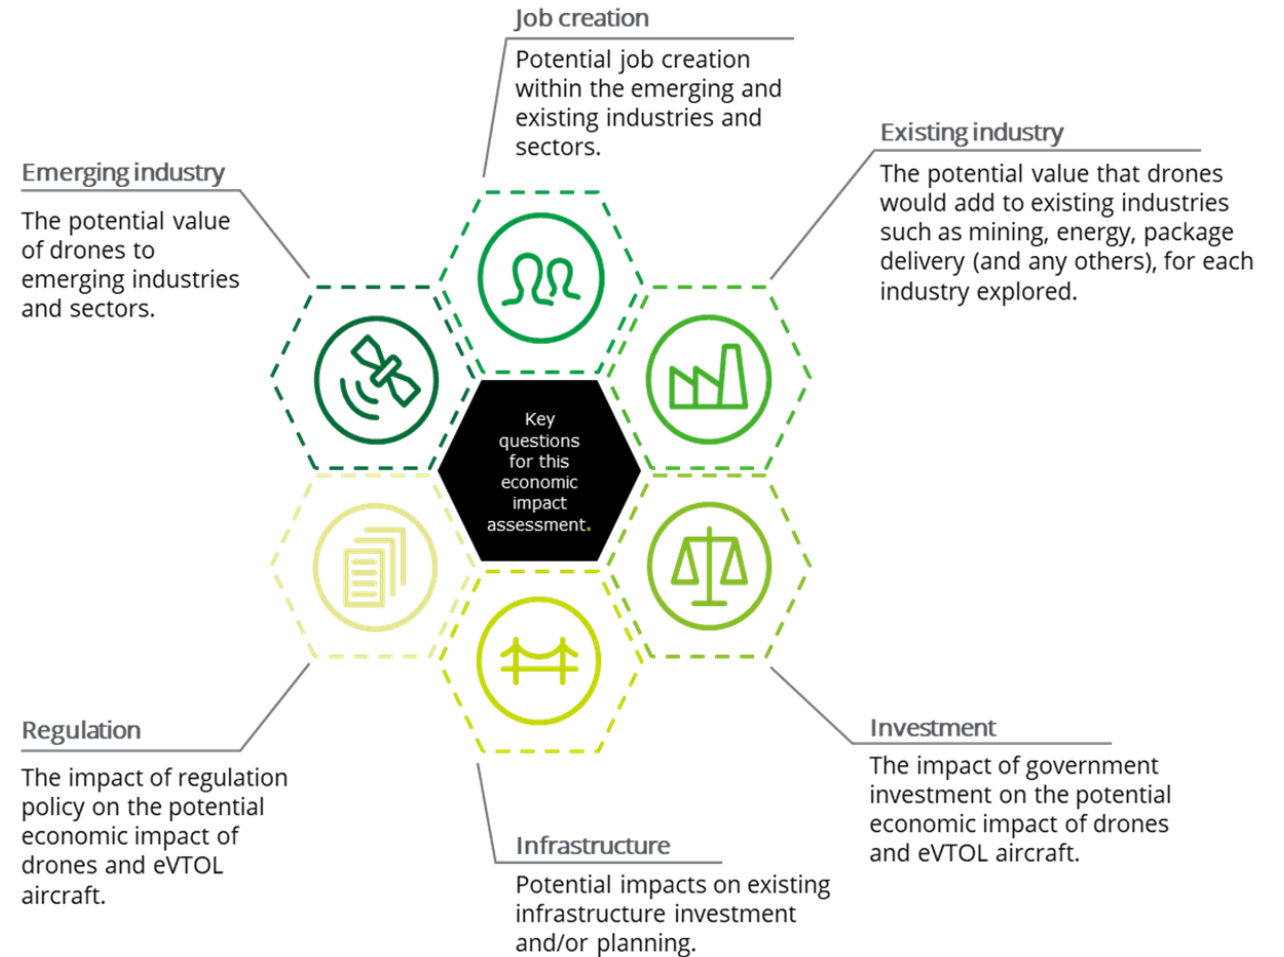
Job creation

Potential job creation within the emerging and existing industries and sectors.

Emerging industry

The potential value of drones to emerging industries and sectors.

Existing industry

The potential value that drones would add to existing industries such as mining, energy, package delivery (and any others), for each industry explored.

Key questions for this economic impact assessment.

Regulation

The impact of regulation policy on the potential economic impact of drones and eVTOL aircraft.

Investment

The impact of government investment on the potential economic impact of drones and eVTOL aircraft.

Infrastructure

Potential impacts on existing infrastructure investment and/or planning.